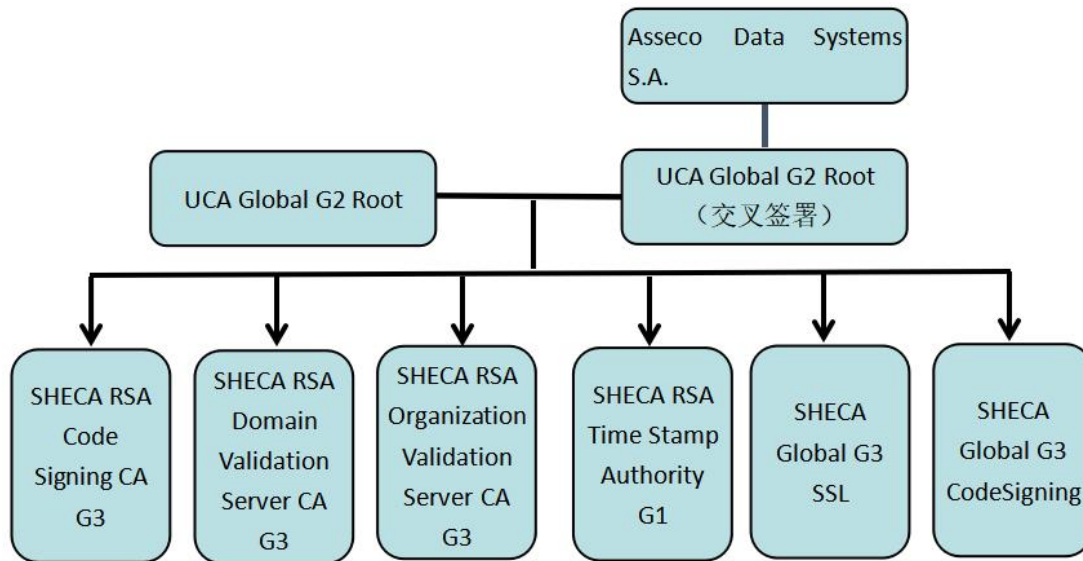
Asseco Data Systems S.A.

UCA Global G2 Root

UCA Global G2 Root
（交叉签署）

SHECA RSA Code Signing CA G3

SHECA RSA Domain Validation Server CA G3

SHECA RSA Organization Validation Server CA G3

SHECA RSA Time Stamp Authority G1

SHECA Global G3 SSL

SHECA Global G3 CodeSigning